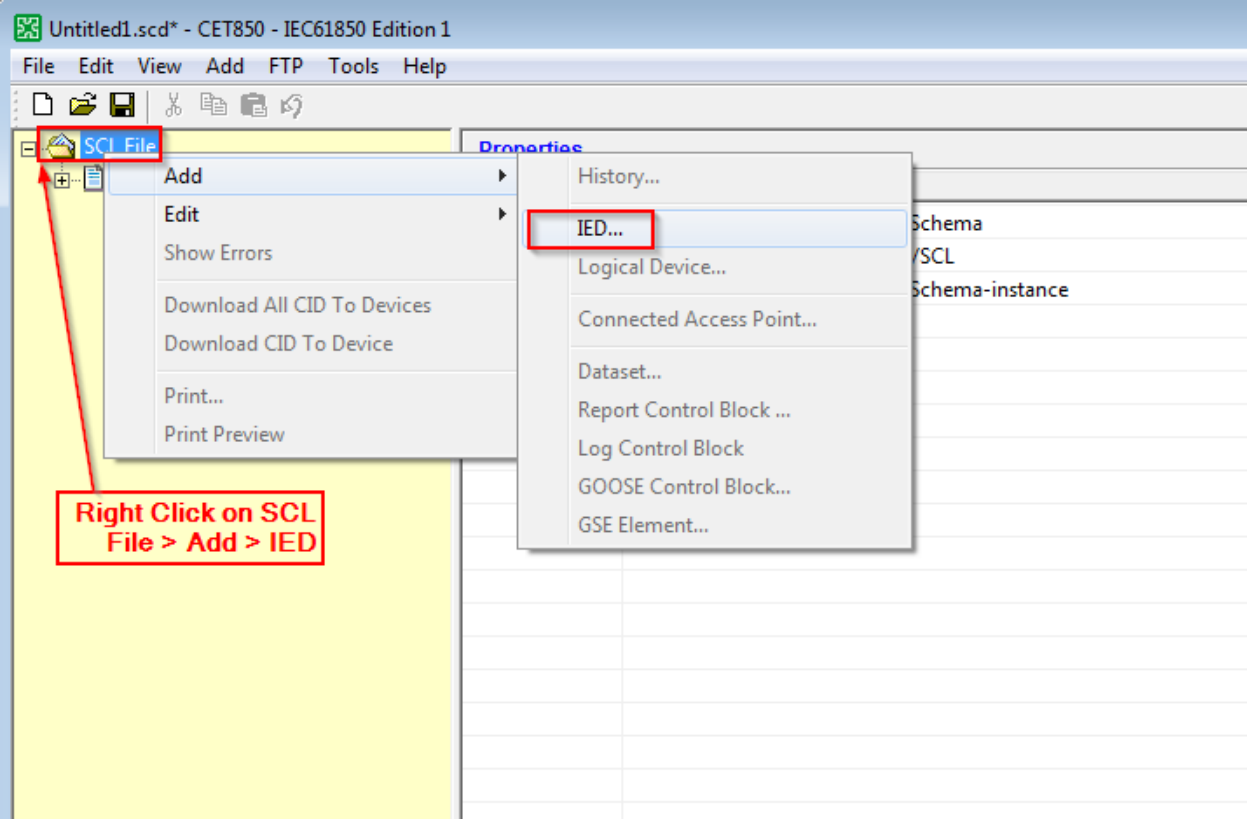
Untitled1.scd* - CET850 - IEC61850 Edition 1

File Edit View Add FTP Tools Help

SCL File

Properties

Add
Edit
Show Errors
Download All CID To Devices
Download CID To Device
Print...
Print Preview

History...
IED...
Logical Device...
Connected Access Point...
Dataset...
Report Control Block ...
Log Control Block
GOOSE Control Block...
GSE Element...

Schema
/SCL
Schema-instance

Right Click on SCL File > Add > IED